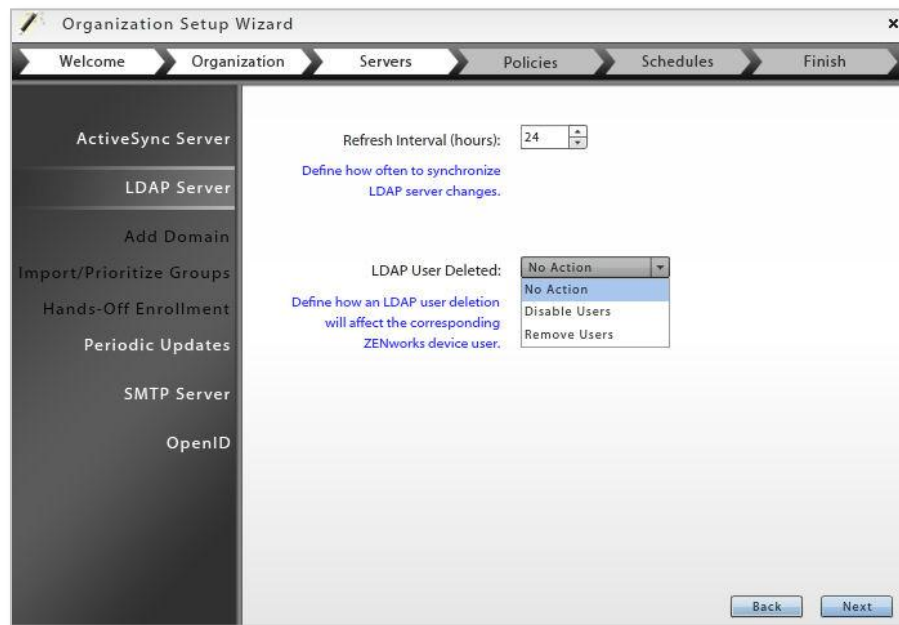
Organization Setup Wizard

×

Welcome

Organization

Servers

Policies

Schedules

Finish

ActiveSync Server

LDAP Server

Add Domain

Import/Prioritize Groups

Hands-Off Enrollment

Periodic Updates

SMTP Server

OpenID

Refresh Interval (hours): 24

Define how often to synchronize LDAP server changes.

LDAP User Deleted: No Action

No Action

Disable Users

Remove Users

Define how an LDAP user deletion will affect the corresponding ZENworks device user.

Back

Next